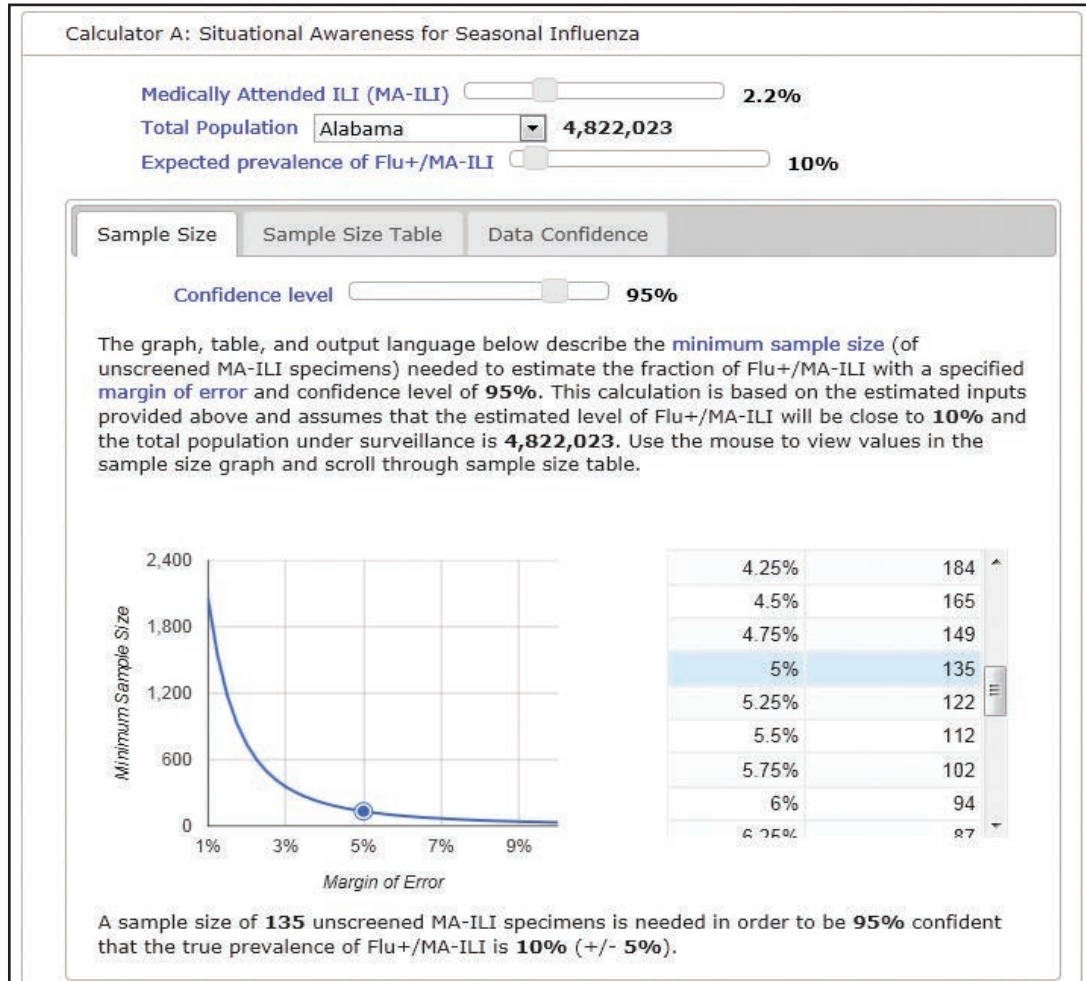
Calculator A: Situational Awareness for Seasonal Influenza

Medically Attended ILI (MA-ILI) 2.2%
Total Population Alabama 4,822,023
Expected prevalence of Flu+/MA-ILI 10%

Sample Size | Sample Size Table | Data Confidence

Confidence level 95%

The graph, table, and output language below describe the minimum sample size (of unscreened MA-ILI specimens) needed to estimate the fraction of Flu+/MA-ILI with a specified margin of error and confidence level of **95%**. This calculation is based on the estimated inputs provided above and assumes that the estimated level of Flu+/MA-ILI will be close to **10%** and the total population under surveillance is **4,822,023**. Use the mouse to view values in the sample size graph and scroll through sample size table.

2,400
1,800
1,200
600
0
Minimum Sample Size
1% 3% 5% 7% 9%
Margin of Error

| | |
|---|---|
| 4.25% | 184 |
| 4.5% | 165 |
| 4.75% | 149 |
| 5% | 135 |
| 5.25% | 122 |
| 5.5% | 112 |
| 5.75% | 102 |
| 6% | 94 |
| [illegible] | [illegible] |

A sample size of **135** unscreened MA-ILI specimens is needed in order to be **95%** confident that the true prevalence of Flu+/MA-ILI is **10%** (+/- **5%**).